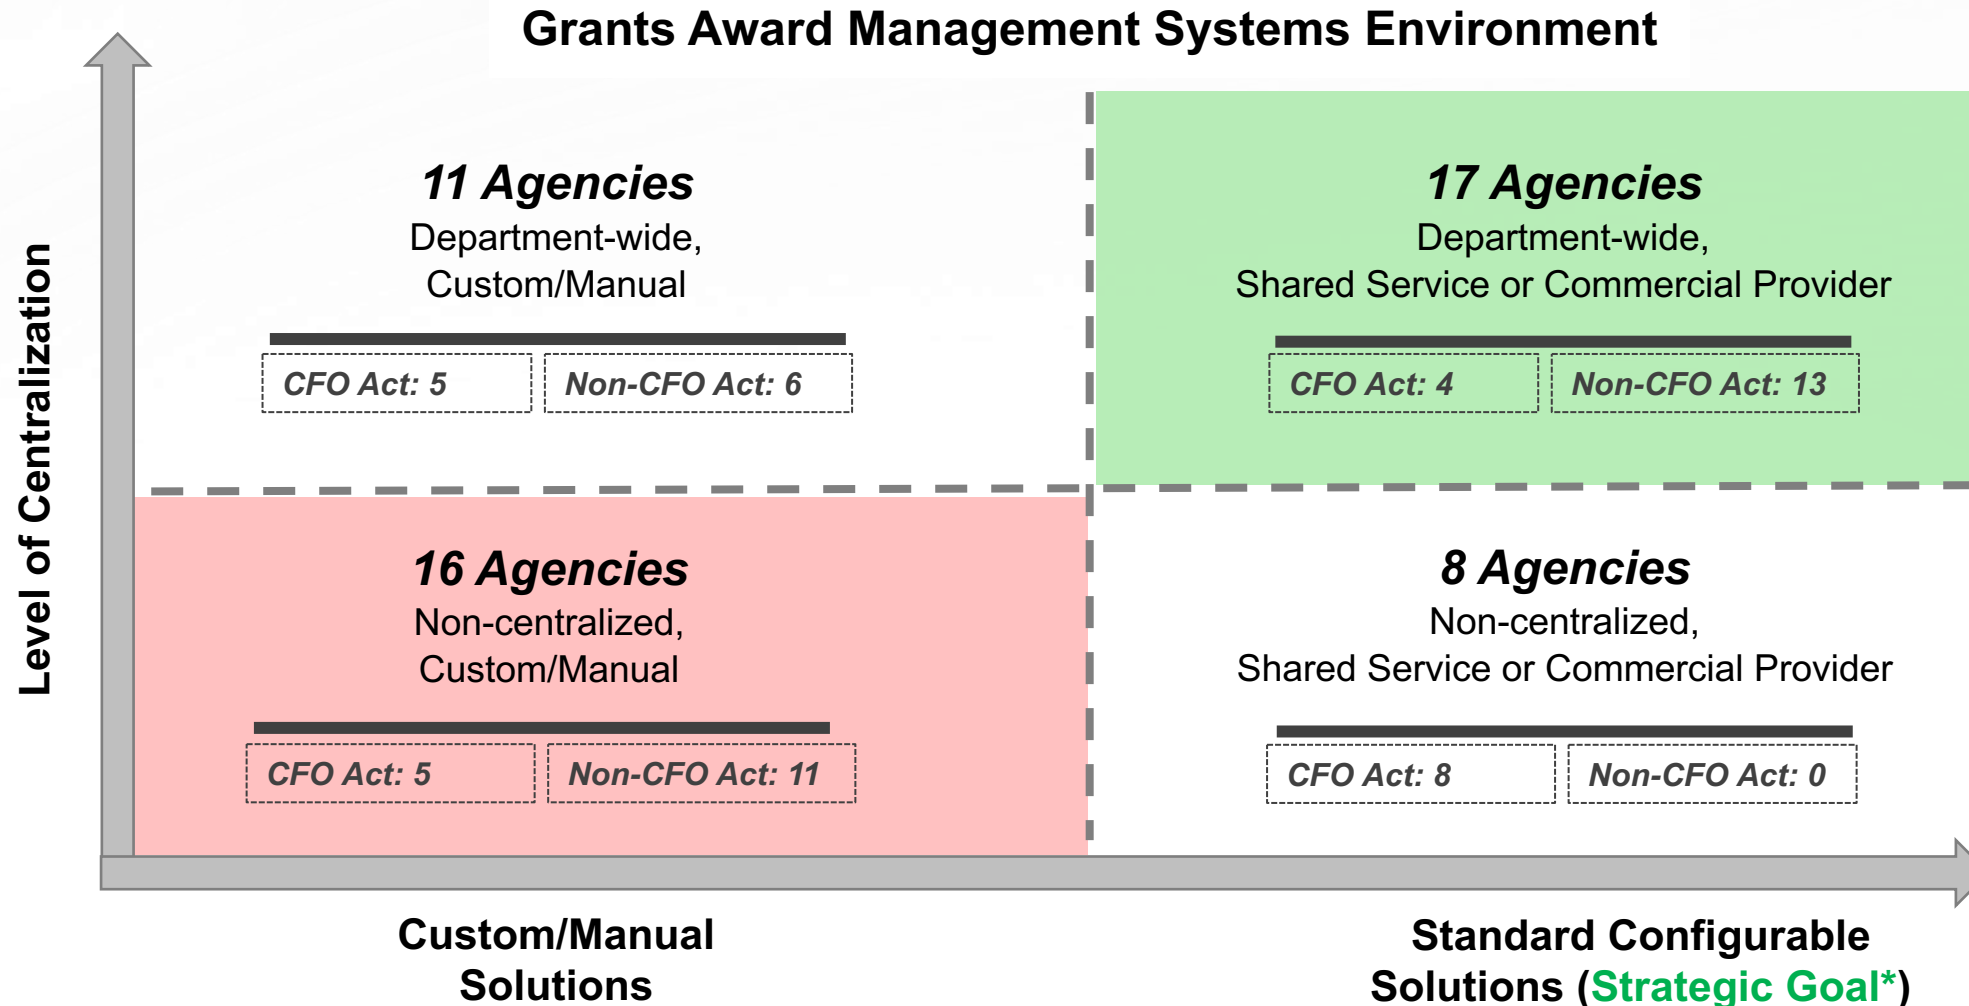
Grants Award Management Systems Environment

Level of Centralization

11 Agencies
Department-wide, Custom/Manual

CFO Act: 5

Non-CFO Act: 6

17 Agencies
Department-wide, Shared Service or Commercial Provider

CFO Act: 4

Non-CFO Act: 13

16 Agencies
Non-centralized, Custom/Manual

CFO Act: 5

Non-CFO Act: 11

8 Agencies
Non-centralized, Shared Service or Commercial Provider

CFO Act: 8

Non-CFO Act: 0

Custom/Manual Solutions

Standard Configurable Solutions (Strategic Goal*)